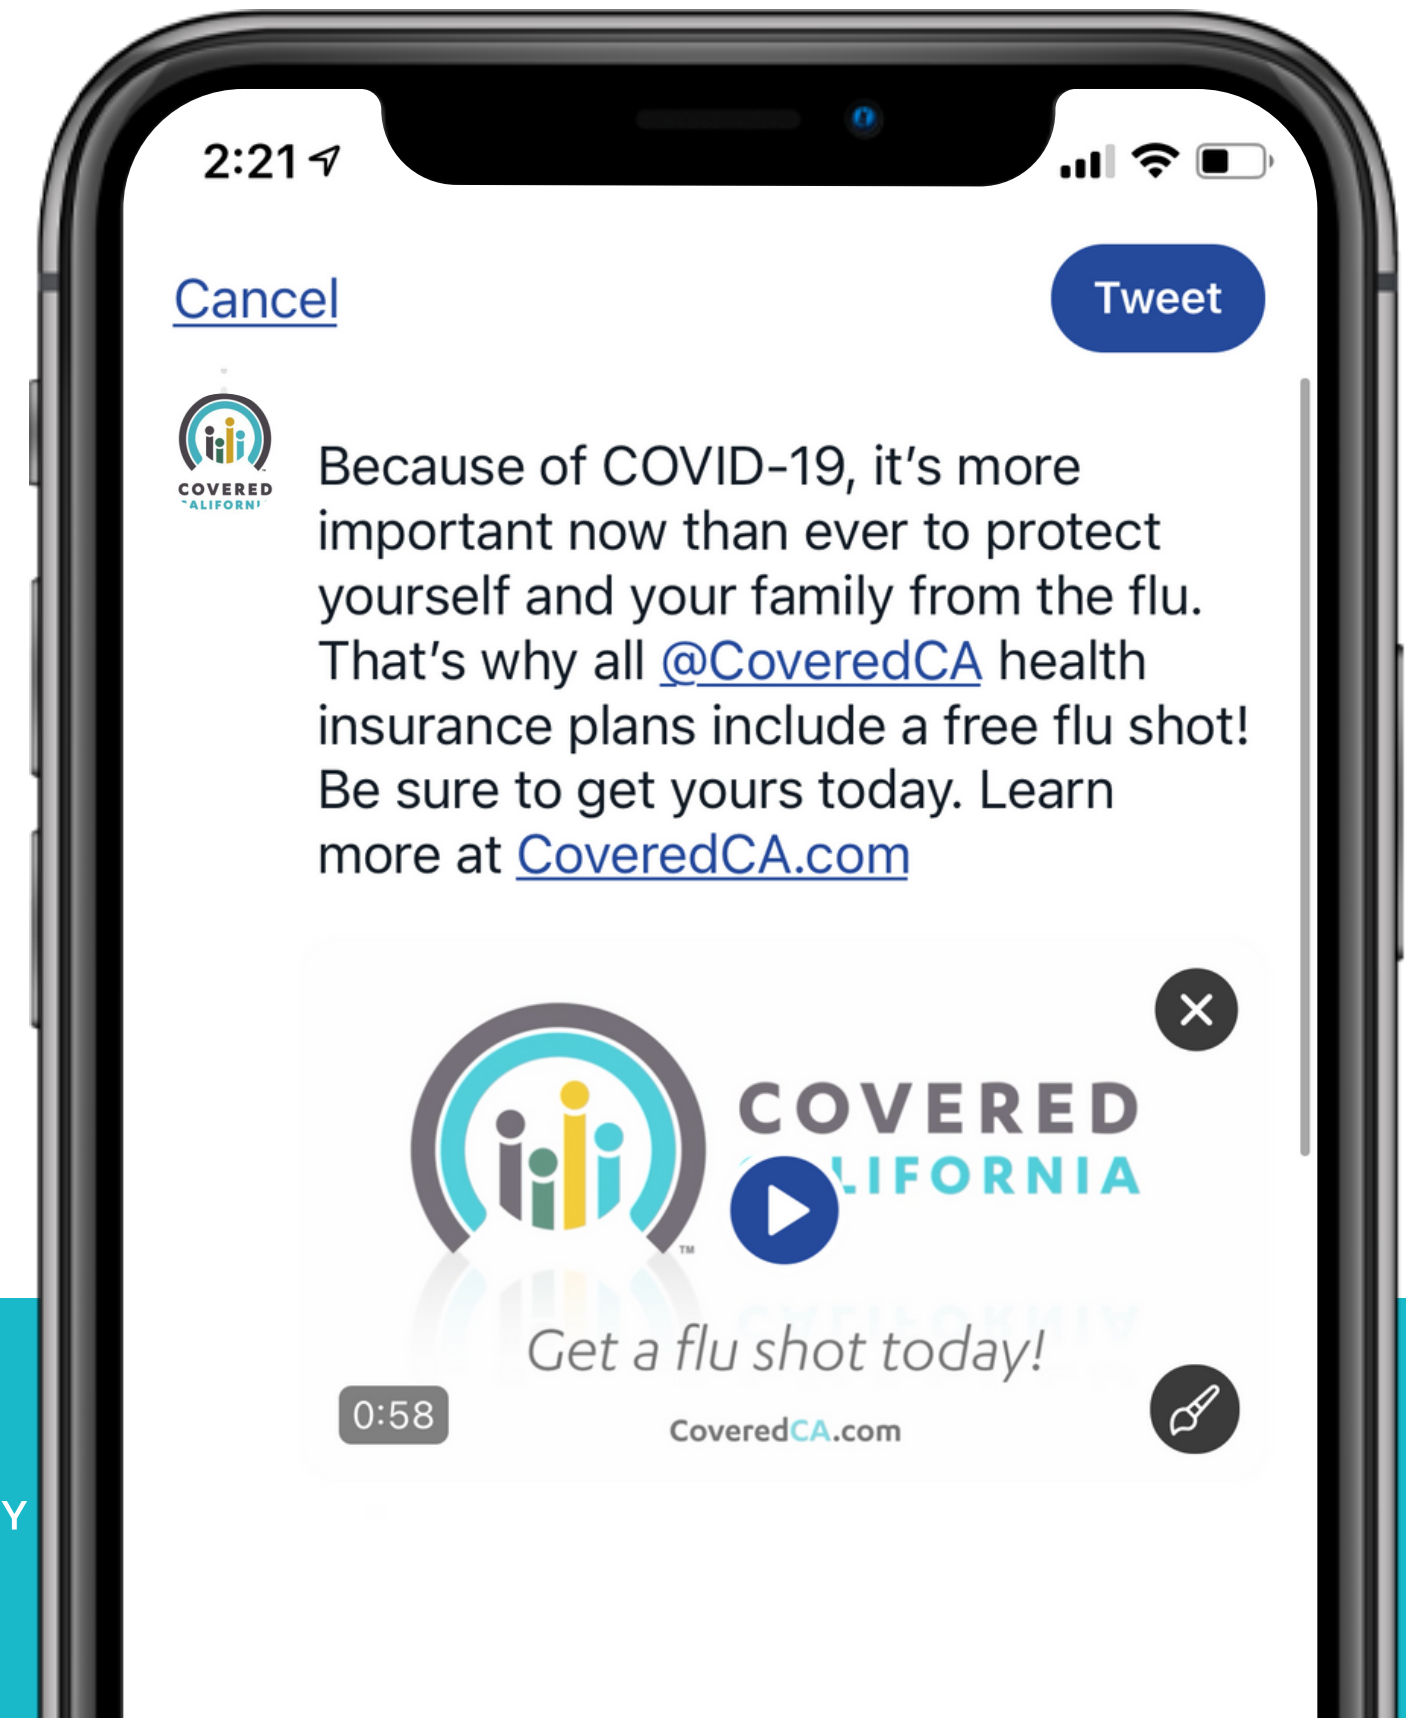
2:21

Cancel

Tweet

COVERED
CALIFORNIA

Because of COVID-19, it’s more important now than ever to protect yourself and your family from the flu. That’s why all @CoveredCA health insurance plans include a free flu shot! Be sure to get yours today. Learn more at CoveredCA.com

COVERED
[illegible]LIFORNIA

Get a flu shot today!

0:58

CoveredCA.com

Y